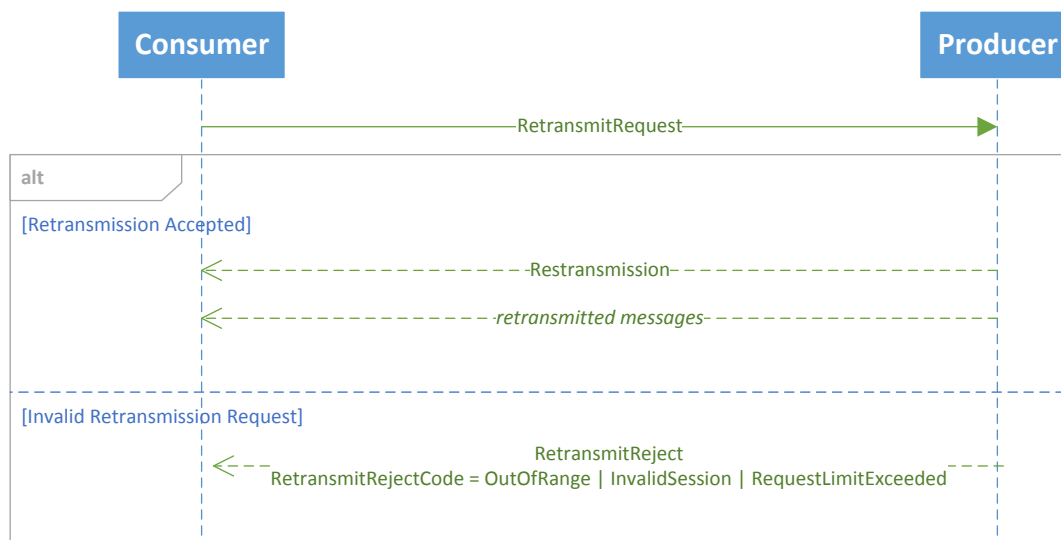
Consumer

Producer

RetransmitRequest

alt

[Retransmission Accepted]

Restransmission

retransmitted messages

[Invalid Retransmission Request]

RetransmitReject
RetransmitRejectCode = OutOfRange | InvalidSession | RequestLimitExceeded